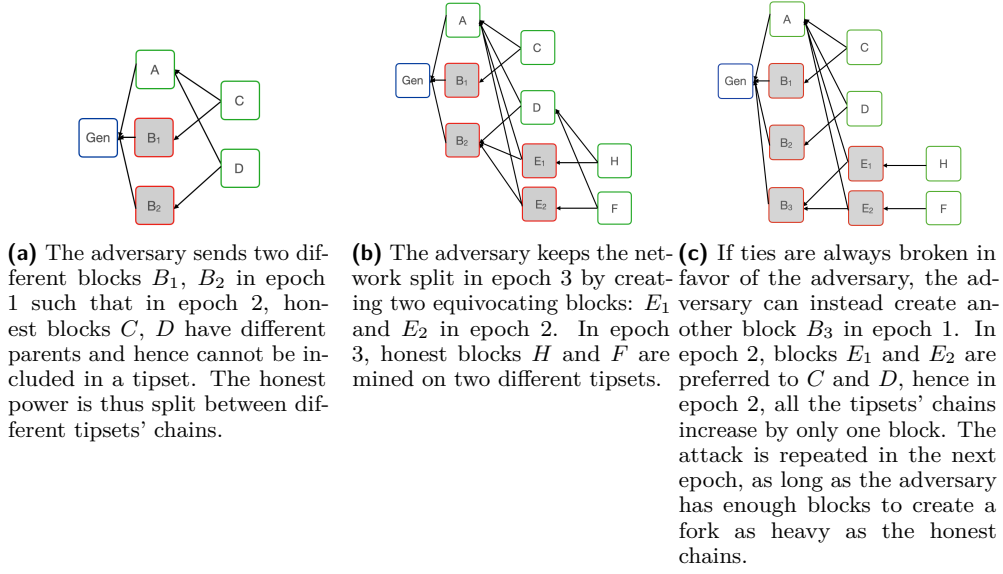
A

C

Gen

$B_1$

D

$B_2$

**(a)** The adversary sends two different blocks $B_1$, $B_2$ in epoch 1 such that in epoch 2, honest blocks $C$, $D$ have different parents and hence cannot be included in a tipset. The honest power is thus split between different tipsets' chains.

A

C

Gen

$B_1$

D

$B_2$

$E_1$

H

$E_2$

F

**(b)** The adversary keeps the network split in epoch 3 by creating two equivocating blocks: $E_1$ and $E_2$ in epoch 2. In epoch 3, honest blocks $H$ and $F$ are mined on two different tipsets.

A

C

Gen

$B_1$

D

$B_2$

$E_1$

H

$B_3$

$E_2$

F

**(c)** If ties are always broken in favor of the adversary, the adversary can instead create another block $B_3$ in epoch 1. In epoch 2, blocks $E_1$ and $E_2$ are preferred to $C$ and $D$, hence in epoch 2, all the tipsets' chains increase by only one block. The attack is repeated in the next epoch, as long as the adversary has enough blocks to create a fork as heavy as the honest chains.